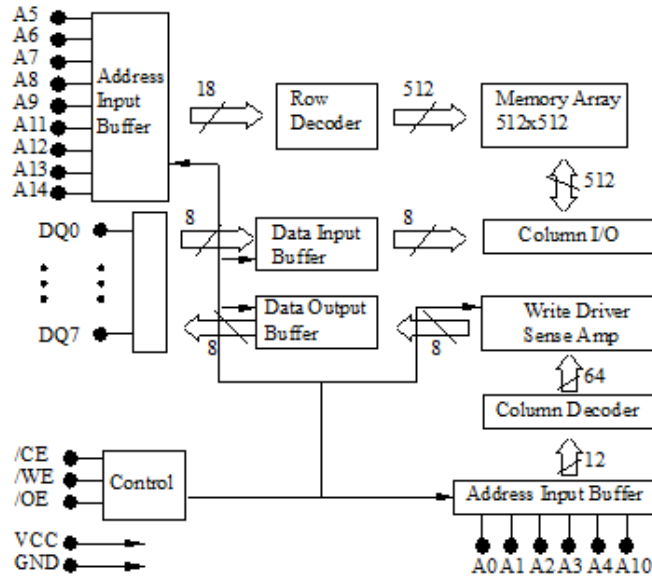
A5
A6
A7
A8
A9
A11
A12
A13
A14

Address Input Buffer

18

Row Decoder

512

Memory Array 512x512

512

DQ0

DQ7

8

Data Input Buffer

8

Column I/O

Data Output Buffer

8

Write Driver Sense Amp

8

64

Column Decoder

12

/CE
/WE
/OE

Control

Address Input Buffer

VCC
GND

A0 A1 A2 A3 A4 A10